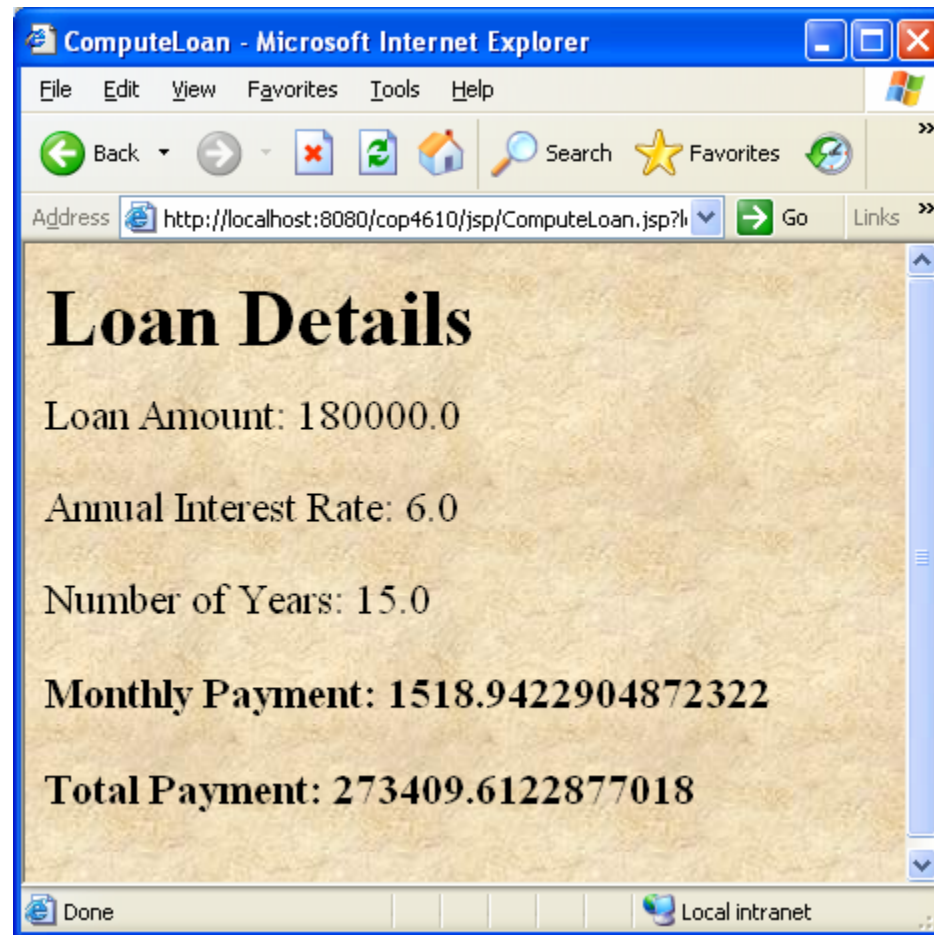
ComputeLoan - Microsoft Internet Explorer

File Edit View Favorites Tools Help

Back Search Favorites

Address http://localhost:8080/cop4610/jsp/ComputeLoan.jsp?l Go Links

# Loan Details

Loan Amount: 180000.0

Annual Interest Rate: 6.0

Number of Years: 15.0

**Monthly Payment: 1518.9422904872322**

**Total Payment: 273409.6122877018**

Done Local intranet